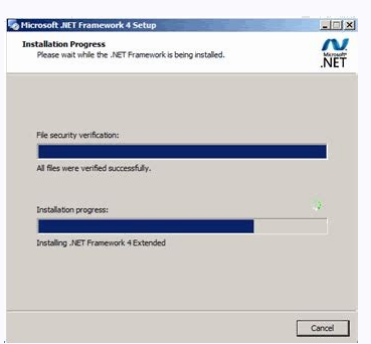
Microsoft .NET Framework 4 Setup

Installation Progress
Please wait while the .NET Framework is being installed.

Microsoft .NET

File security verification:

All files were verified successfully.

Installation progress:

Installing .NET Framework 4 Extended

Cancel